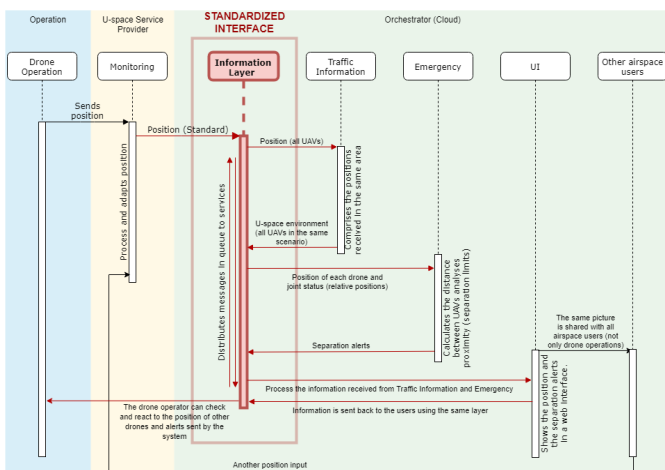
Operation

U-space Service Provider

STANDARDIZED INTERFACE

Orchestrator (Cloud)

Drone Operation

Monitoring

Information Layer

Traffic Information

Emergency

UI

Other airspace users

Sends position

Position (Standard)

Position (all UAVs)

Process and adapts position

Distributes messages in queue to services

Comprises the positions received in the same area

U-space environment (all UAVs in the same scenario)

Position of each drone and joint status (relative positions)

Calculates the distance between UAVs analyses proximity (separation limits)

The same picture is shared with all airspace users (not only drone operations)

Separation alerts

Process the information received from Traffic Information and Emergency

Shows the position and the separation alerts in a web interface.

The drone operator can check and react to the position of other drones and alerts sent by the system

Information is sent back to the users using the same layer

Another position input